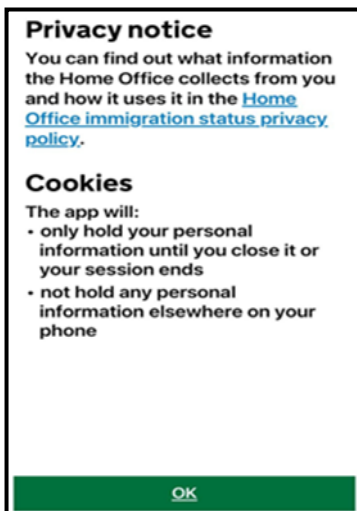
Privacy notice

You can find out what information the Home Office collects from you and how it uses it in the Home Office immigration status privacy policy.

Cookies

The app will:

• only hold your personal information until you close it or your session ends
• not hold any personal information elsewhere on your phone

OK